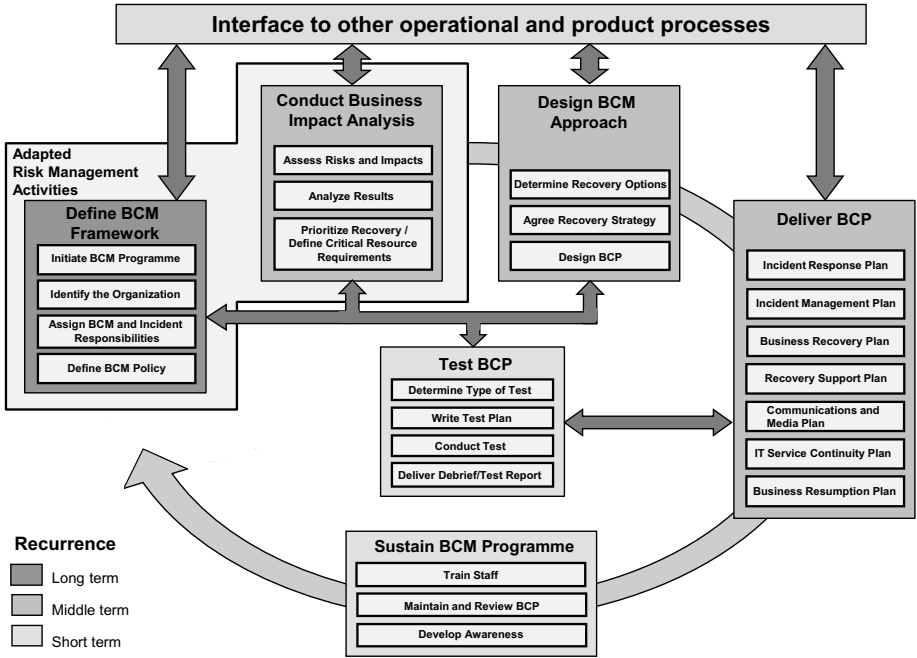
Interface to other operational and product processes

Adapted Risk Management Activities

Define BCM Framework

Initiate BCM Programme

Identify the Organization

Assign BCM and Incident Responsibilities

Define BCM Policy

Conduct Business Impact Analysis

Assess Risks and Impacts

Analyze Results

Prioritize Recovery / Define Critical Resource Requirements

Design BCM Approach

Determine Recovery Options

Agree Recovery Strategy

Design BCP

Deliver BCP

Incident Response Plan

Incident Management Plan

Business Recovery Plan

Recovery Support Plan

Communications and Media Plan

IT Service Continuity Plan

Business Resumption Plan

Test BCP

Determine Type of Test

Write Test Plan

Conduct Test

Deliver Debrief/Test Report

Sustain BCM Programme

Train Staff

Maintain and Review BCP

Develop Awareness

Recurrence

Long term

Middle term

Short term